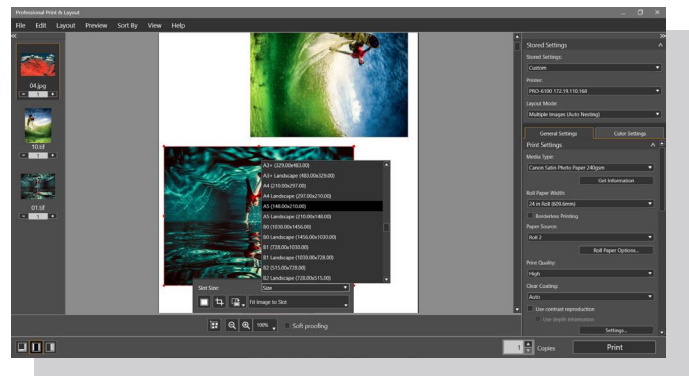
Professional Print & Layout

File Edit Layout Preview Sort By View Help

04.jpg
1

10.tif
1

01.tif
1

A3+ (329.00x483.00)
A3+ Landscape (483.00x329.00)
A4 (210.00x297.00)
A4 Landscape (297.00x210.00)
A5 (148.00x210.00)
A5 Landscape (210.00x148.00)
B0 (1030.00x1456.00)
B0 Landscape (1456.00x1030.00)
B1 (728.00x1030.00)
B1 Landscape (1030.00x728.00)
B2 (515.00x728.00)
B2 Landscape (728.00x515.00)

Slot Size: Size
Fit Image to Slot

100% Soft proofing

Stored Settings
Stored Settings:
Custom
Printer:
PRO-6100 172.19.116.168
Layout Mode:
Multiple Images (Auto Nesting)
General Settings Color Settings
Print Settings
Media Type:
Canon Satin Photo Paper 240gsm
Get Information
Roll Paper Width:
24 in Roll (609.6mm)
Borderless Printing
Paper Source:
Roll 2
Roll Paper Options...
Print Quality:
High
Clear Coating:
Auto
Use contrast reproduction
Use depth information
Settings...

1 Copies Print